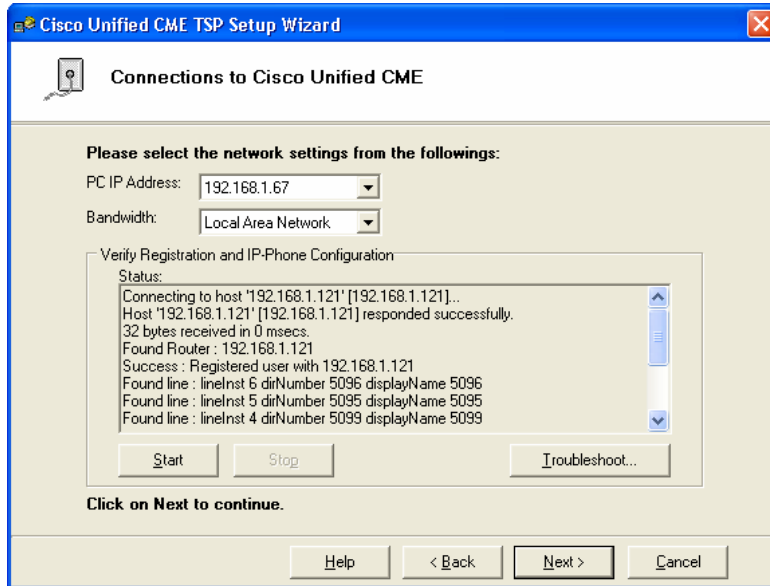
Cisco Unified CME TSP Setup Wizard

Connections to Cisco Unified CME

Please select the network settings from the followings:

PC IP Address: 192.168.1.67

Bandwidth: Local Area Network

Verify Registration and IP-Phone Configuration

Status:

Connecting to host '192.168.1.121' [192.168.1.121]...
Host '192.168.1.121' [192.168.1.121] responded successfully.
32 bytes received in 0 msecs.
Found Router : 192.168.1.121
Success : Registered user with 192.168.1.121
Found line : lineInst 6 dirNumber 5096 displayName 5096
Found line : lineInst 5 dirNumber 5095 displayName 5095
Found line : lineInst 4 dirNumber 5099 displayName 5099

Start | Stop | Troubleshoot...

Click on Next to continue.

Help | < Back | Next > | Cancel